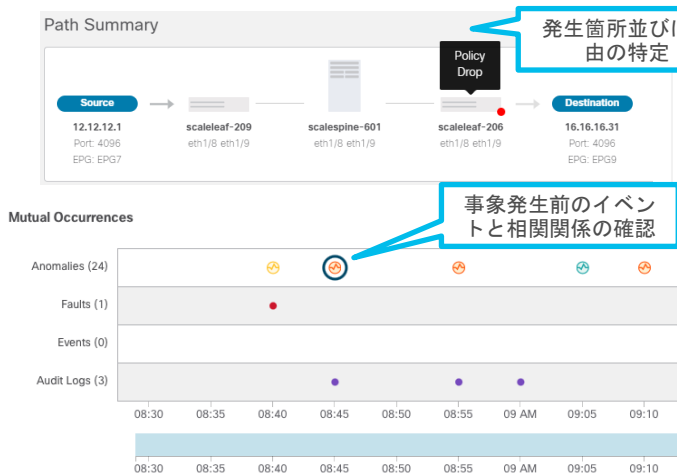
Path Summary

発生箇所並びに
由の特定

Policy Drop

Source
12.12.12.1
Port: 4096
EPG: EPG7

scaleleaf-209
eth1/8 eth1/9

scalespine-601
eth1/8 eth1/9

scaleleaf-206
eth1/8 eth1/9

Destination
16.16.16.31
Port: 4096
EPG: EPG9

Mutual Occurrences

事象発生前のイベントと相関関係の確認

Anomalies (24)
Faults (1)
Events (0)
Audit Logs (3)

08:30 08:35 08:40 08:45 08:50 08:55 09 AM 09:05 09:10

08:30 08:35 08:40 08:45 08:50 08:55 09 AM 09:05 09:10